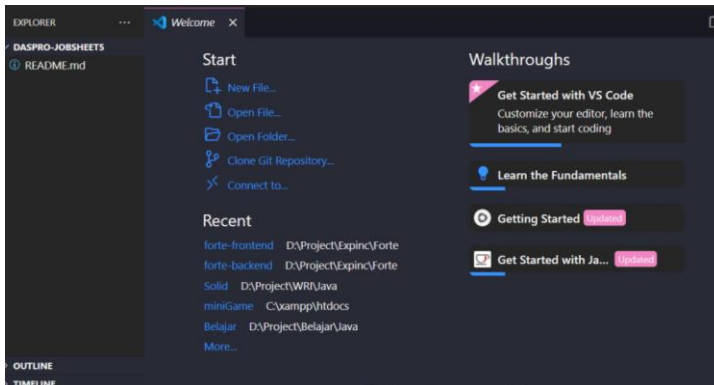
EXPLORER ···
DASPRO-JOBSHEETS
README.md

Welcome ×

Start
New File...
Open File...
Open Folder...
Clone Git Repository...
Connect to...

Recent
forte-frontend D:\Project\Expinc\Forte
forte-backend D:\Project\Expinc\Forte
Solid D:\Project\WRI\Java
miniGame C:\xampp\htdocs
Belajar D:\Project\Belajar\Java
More...

Walkthroughs
Get Started with VS Code
Customize your editor, learn the basics, and start coding

Learn the Fundamentals

Getting Started Updated

Get Started with Ja... Updated

OUTLINE
TIMELINE